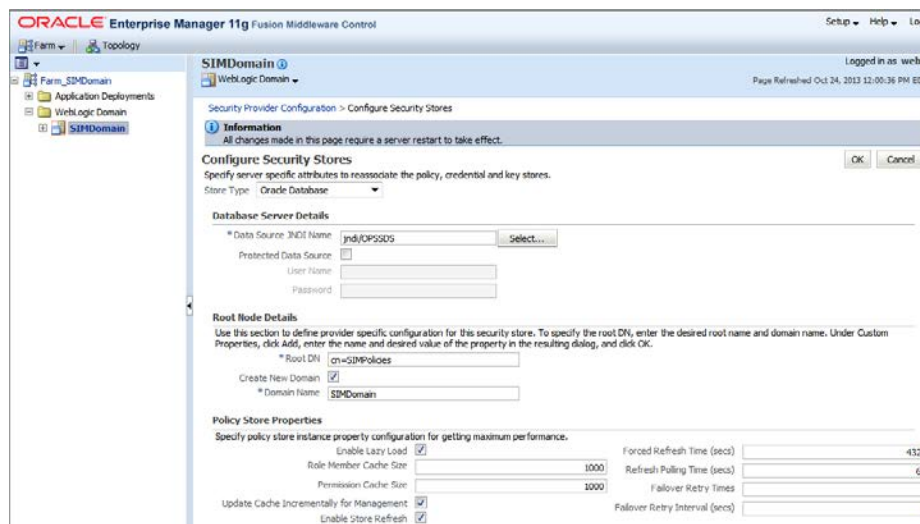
ORACLE Enterprise Manager 11g Fusion Middleware Control

Setup Help Lo

Farm Topology

Farm_SIMDomain
Application Deployments
WebLogic Domain
SIMDomain

SIMDomain
WebLogic Domain

Logged in as web
Page Refreshed Oct 24, 2013 12:00:36 PM ED

Security Provider Configuration > Configure Security Stores

Information
All changes made in this page require a server restart to take effect.

Configure Security Stores
Specify server specific attributes to reassociate the policy, credential and key stores.

OK Cancel

Store Type Oracle Database

Database Server Details

* Data Source JNDI Name jndi/OPSSDS Select...
Protected Data Source
User Name
Password

Root Node Details

Use this section to define provider specific configuration for this security store. To specify the root DN, enter the desired root name and domain name. Under Custom Properties, click Add, enter the name and desired value of the property in the resulting dialog, and click OK.

* Root DN cn=SIMPolicies
Create New Domain
* Domain Name SIMDomain

Policy Store Properties

Specify policy store instance property configuration for getting maximum performance.

Enable Lazy Load
Role Member Cache Size 1000
Permission Cache Size 1000
Update Cache Incrementally for Management
Enable Store Refresh

Forced Refresh Time (secs) 432
Refresh Polling Time (secs) 6
Failover Retry Times
Failover Retry Interval (secs)